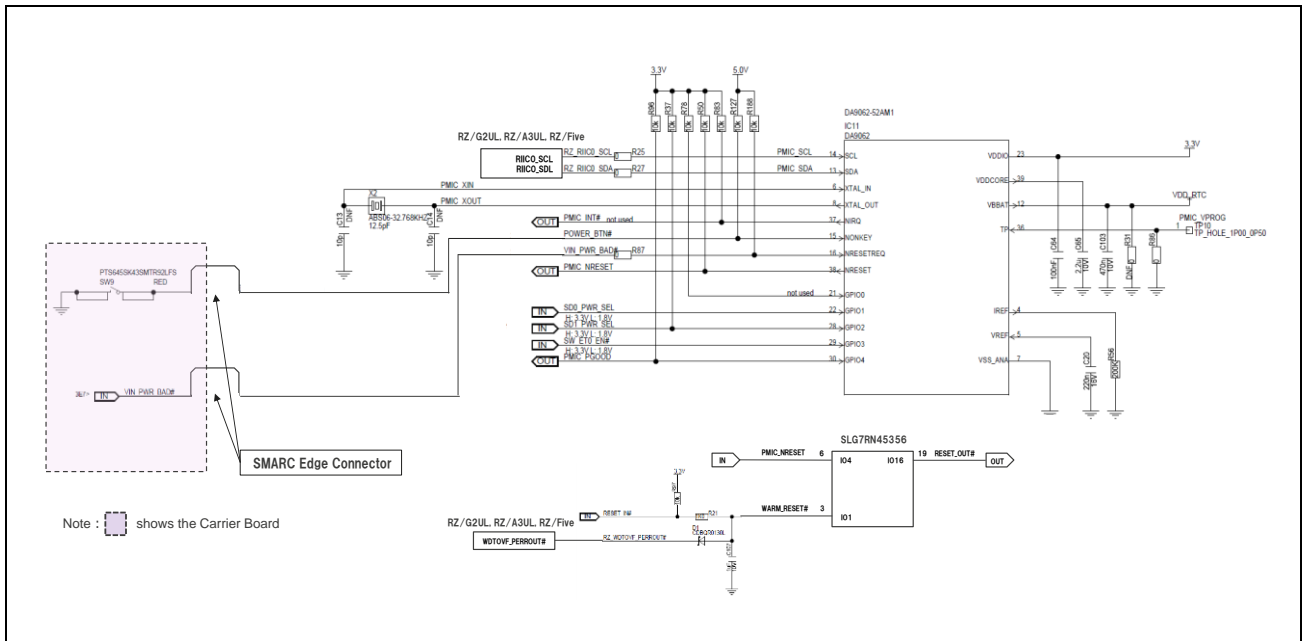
3.3V
5.0V
R96
R37
R78
R50
R83
R127
R188
10k
10k
10k
10k
10k
10k
10k
DA9062-52AM1
IC11
DA9062
RZ/G2UL, RZ/A3UL, RZ/Five
RIIC0_SCL
RIIC0_SDL
RZ_RIIC0_SCL
R25
RZ_RIIC0_SDA
R27
0
0
PMIC_SCL
PMIC_SDA
14 SCL
13 SDA
VDDIO 23
3.3V
PMIC_XIN
X2
PMIC_XOUT
C13
DNP
10p
ABS06-32.768KHZ
12.5pF
C14
DNP
10p
6 XTAL_IN
8 XTAL_OUT
VDDCORE 39
VBBAT 12
VDD_RTC
OUT PMIC_INT# not used
37 NIRQ
TP 36
PMIC_VPROG
TP10
TP_HOLE_1P00_0P50
POWER_BTN#
15 NONKEY
C64
100nF
C65
2.2u 10V
C103
470n 10V
R31
DNP
R86
0
VIN_PWR_BAD#
R87
0
16 NRESETREQ
OUT PMIC_NRESET
38 NRESET
PTS645SK43SMTR92LFS
SW9
RED
not used
21 GPIO0
IN SD0_PWR_SEL
H: 3.3V L: 1.8V
22 GPIO1
IREF 4
IN SD1_PWR_SEL
H: 3.3V L: 1.8V
28 GPIO2
VREF 5
IN SW_ET0_EN#
H: 3.3V L: 1.8V
29 GPIO3
OUT PMIC_PGOOD
30 GPIO4
VSS_ANA 7
C20
220n 16V
R56
200k
IN VIN_PWR_BAD#
SMARC Edge Connector
SLG7RN45356
IN PMIC_NRESET 6 IO4
IO16 19 RESET_OUT# OUT
3.3V
IN RESET_IN#
R21
WARM_RESET# 3 IO1
RZ/G2UL, RZ/A3UL, RZ/Five
WDTOVF_PERROUT#
RZ_WDTOVF_PERROUT#
Note : shows the Carrier Board